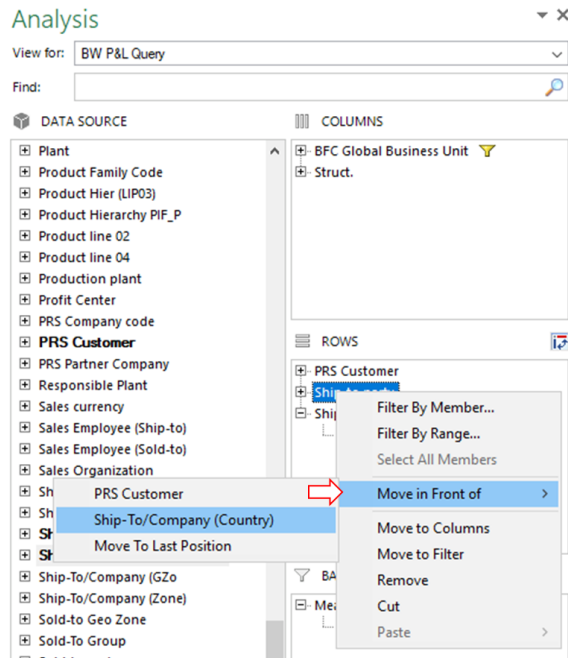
Analysis

View for: BW P&L Query

Find:

DATA SOURCE

Plant
Product Family Code
Product Hier (LIP03)
Product Hierarchy PIF_P
Product line 02
Product line 04
Production plant
Profit Center
PRS Company code
**PRS Customer**
PRS Partner Company
Responsible Plant
Sales currency
Sales Employee (Ship-to)
Sales Employee (Sold-to)
Sales Organization
Shi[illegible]
Sh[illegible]
Sh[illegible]
Sh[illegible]
Ship-To/Company (GZo
Ship-To/Company (Zone)
Sold-to Geo Zone
Sold-To Group

COLUMNS

BFC Global Business Unit
Struct.

ROWS

PRS Customer
Ship-to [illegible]
Ship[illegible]

BA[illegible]
Mea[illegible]

PRS Customer
Ship-To/Company (Country)
Move To Last Position

Filter By Member...
Filter By Range...
Select All Members
Move in Front of
Move to Columns
Move to Filter
Remove
Cut
Paste